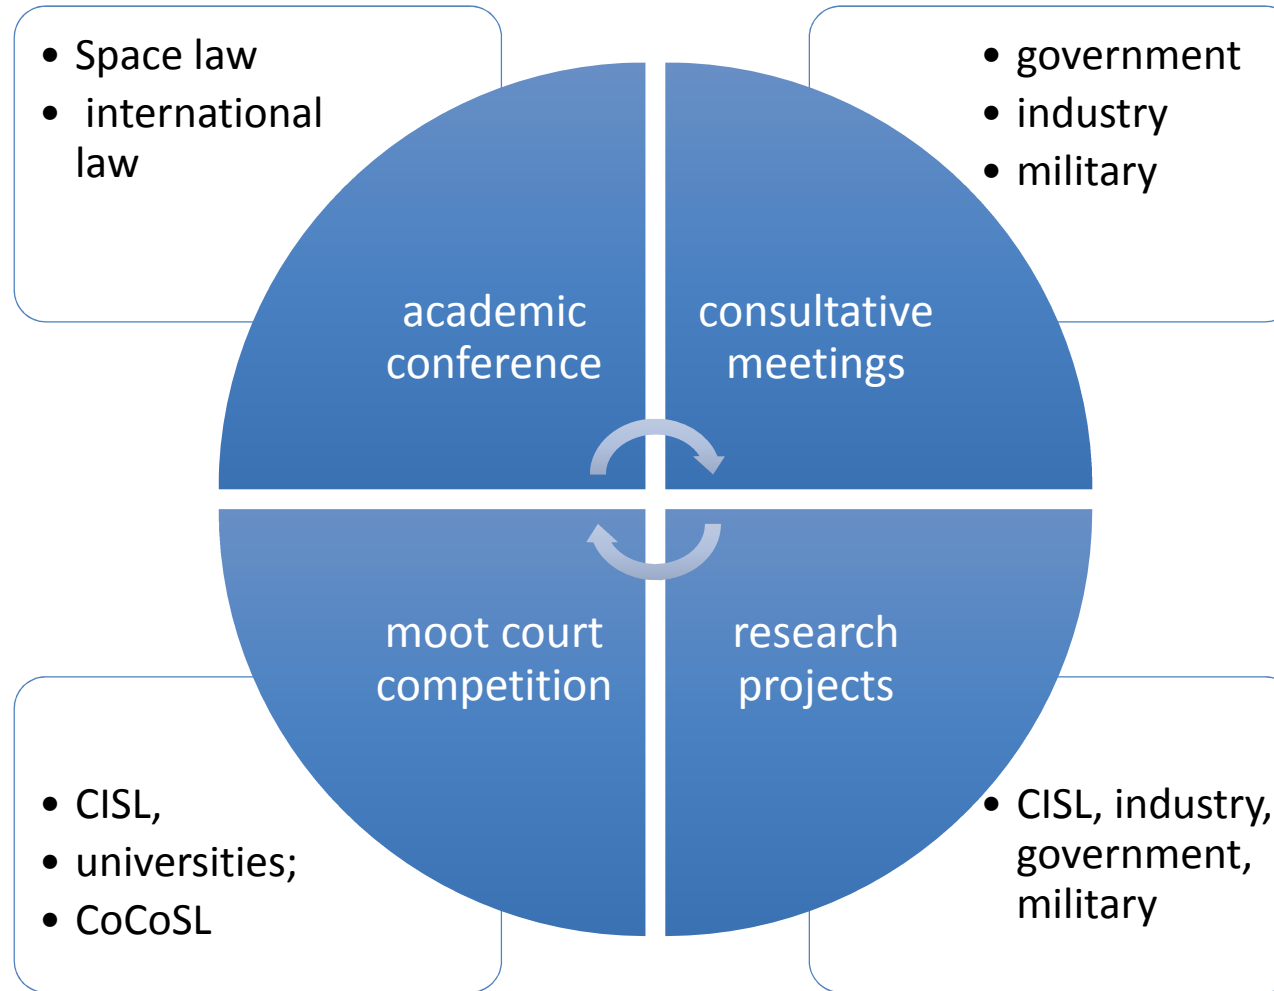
- Space law
- international law

- government
- industry
- military

academic conference

consultative meetings

moot court competition

research projects

- CISL,
- universities;
- CoCoSL

- CISL, industry, government, military